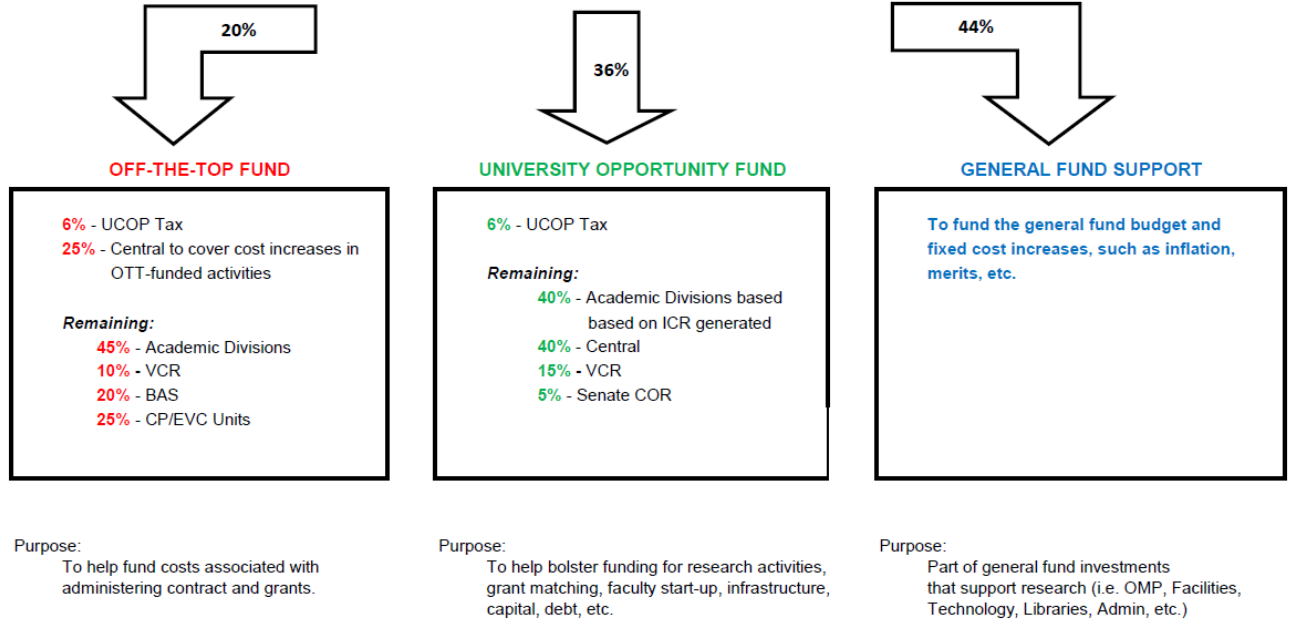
20%

OFF-THE-TOP FUND

6% - UCOP Tax
25% - Central to cover cost increases in OTT-funded activities

Remaining:
45% - Academic Divisions
10% - VCR
20% - BAS
25% - CP/EVC Units

Purpose:
To help fund costs associated with administering contract and grants.

36%

UNIVERSITY OPPORTUNITY FUND

6% - UCOP Tax

Remaining:
40% - Academic Divisions based based on ICR generated
40% - Central
15% - VCR
5% - Senate COR

Purpose:
To help bolster funding for research activities, grant matching, faculty start-up, infrastructure, capital, debt, etc.

44%

GENERAL FUND SUPPORT

To fund the general fund budget and fixed cost increases, such as inflation, merits, etc.

Purpose:
Part of general fund investments that support research (i.e. OMP, Facilities, Technology, Libraries, Admin, etc.)